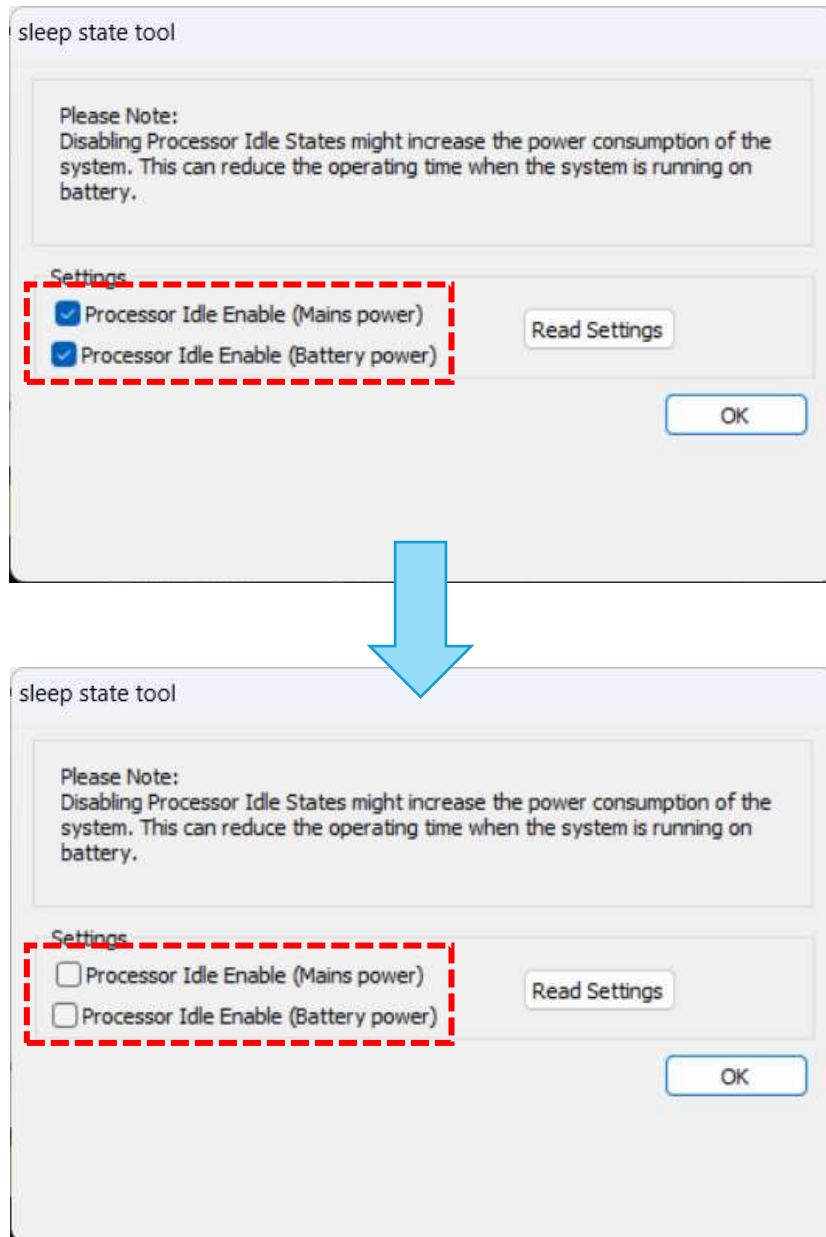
sleep state tool

Please Note:
Disabling Processor Idle States might increase the power consumption of the system. This can reduce the operating time when the system is running on battery.

Settings

Processor Idle Enable (Mains power)

Processor Idle Enable (Battery power)

Read Settings

OK

sleep state tool

Please Note:
Disabling Processor Idle States might increase the power consumption of the system. This can reduce the operating time when the system is running on battery.

Settings

Processor Idle Enable (Mains power)

Processor Idle Enable (Battery power)

Read Settings

OK